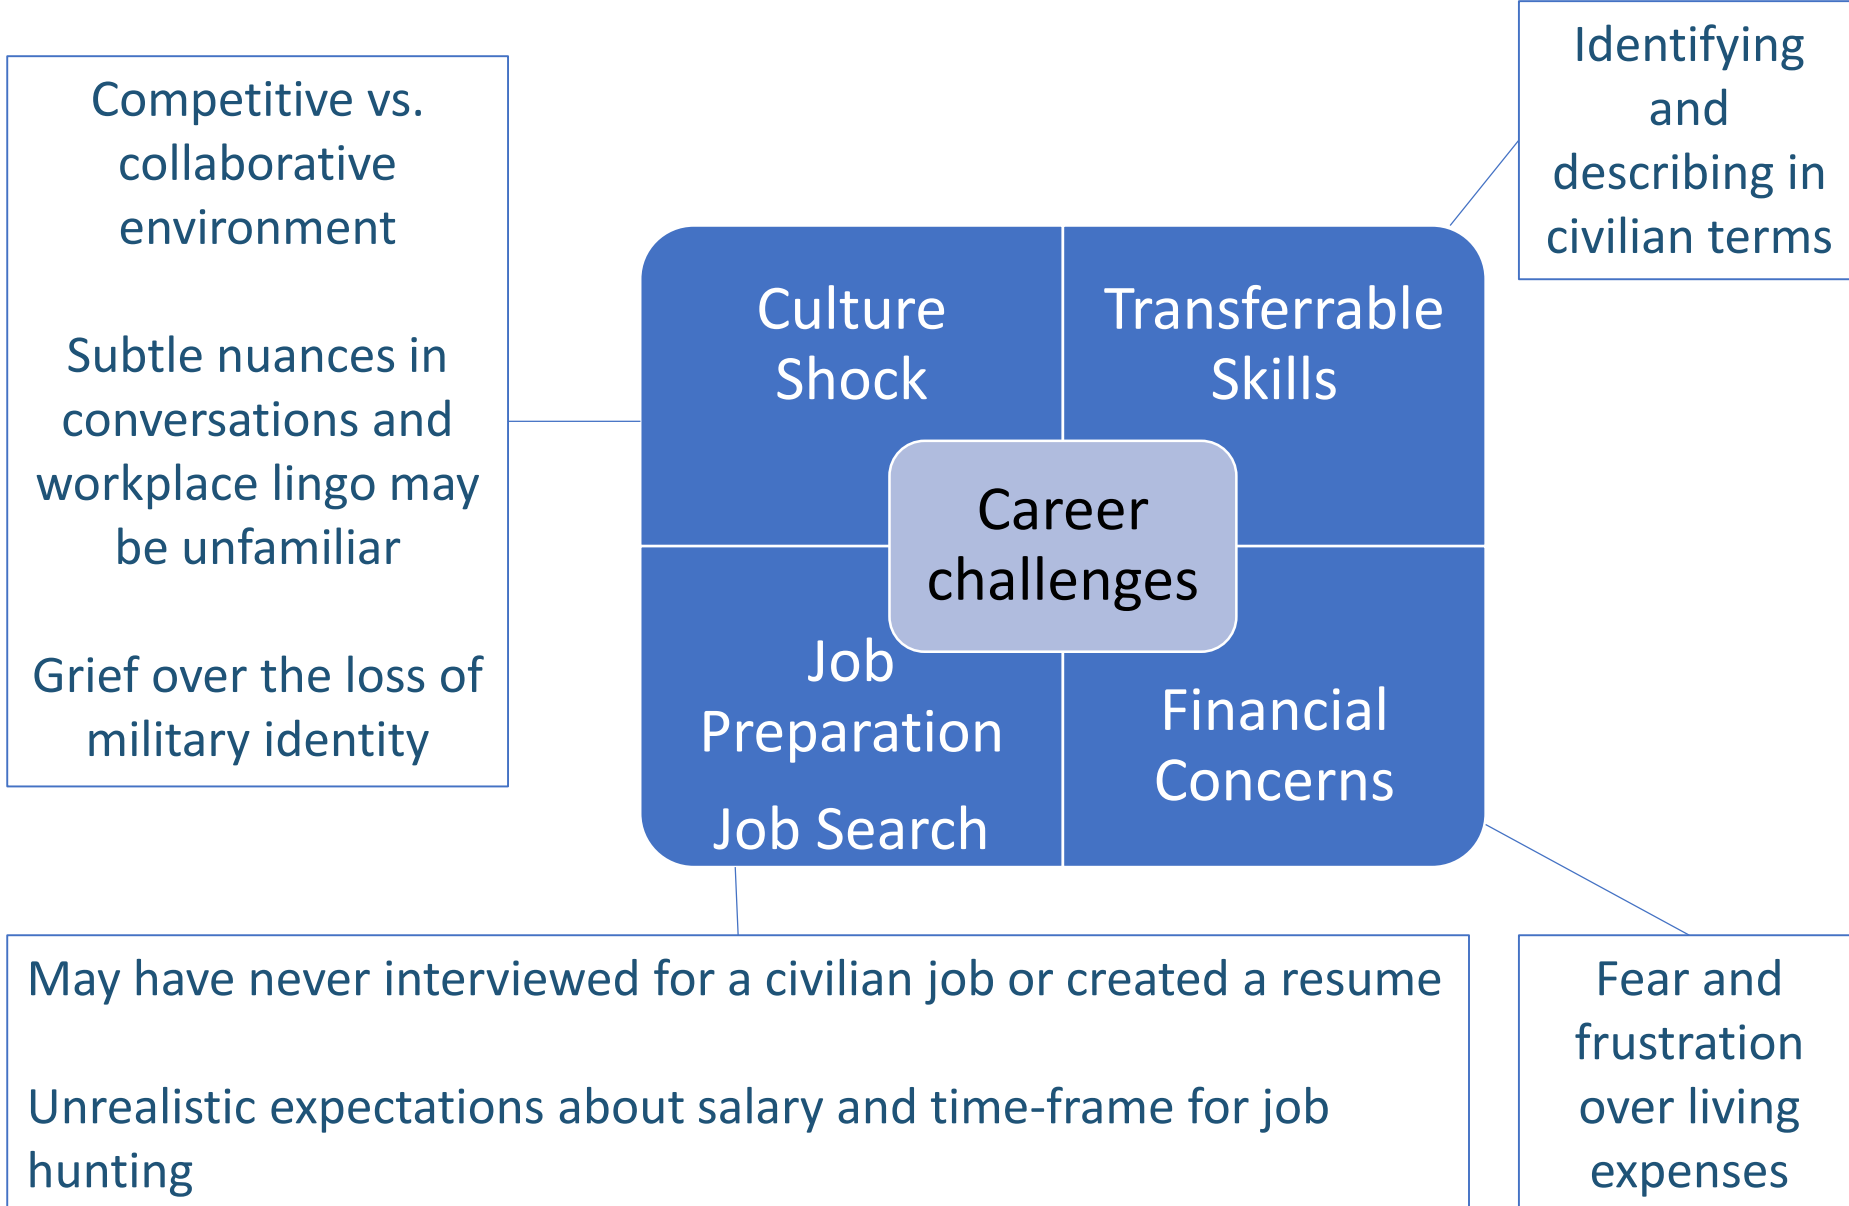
Competitive vs. collaborative environment

Subtle nuances in conversations and workplace lingo may be unfamiliar

Grief over the loss of military identity

Identifying and describing in civilian terms

Culture Shock

Transferrable Skills

Career challenges

Job Preparation

Job Search

Financial Concerns

May have never interviewed for a civilian job or created a resume

Unrealistic expectations about salary and time-frame for job hunting

Fear and frustration over living expenses